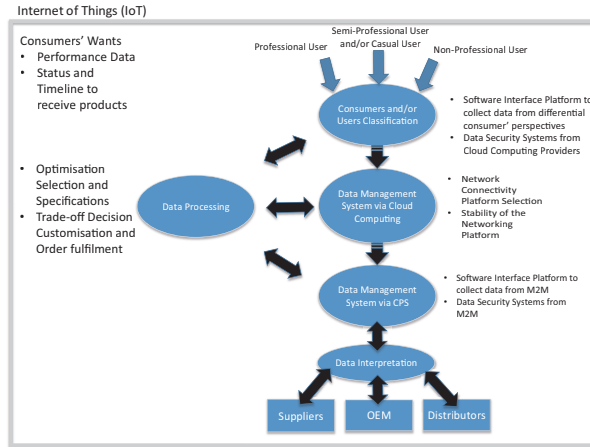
Internet of Things (IoT)

Consumers' Wants
• Performance Data
• Status and Timeline to receive products

Professional User

Semi-Professional User and/or Casual User

Non-Professional User

Consumers and/or Users Classification

• Software Interface Platform to collect data from differential consumer' perspectives
• Data Security Systems from Cloud Computing Providers

• Optimisation Selection and Specifications
• Trade-off Decision Customisation and Order fulfilment

Data Processing

Data Management System via Cloud Computing

• Network Connectivity Platform Selection
• Stability of the Networking Platform

Data Management System via CPS

• Software Interface Platform to collect data from M2M
• Data Security Systems from M2M

Data Interpretation

Suppliers

OEM

Distributors